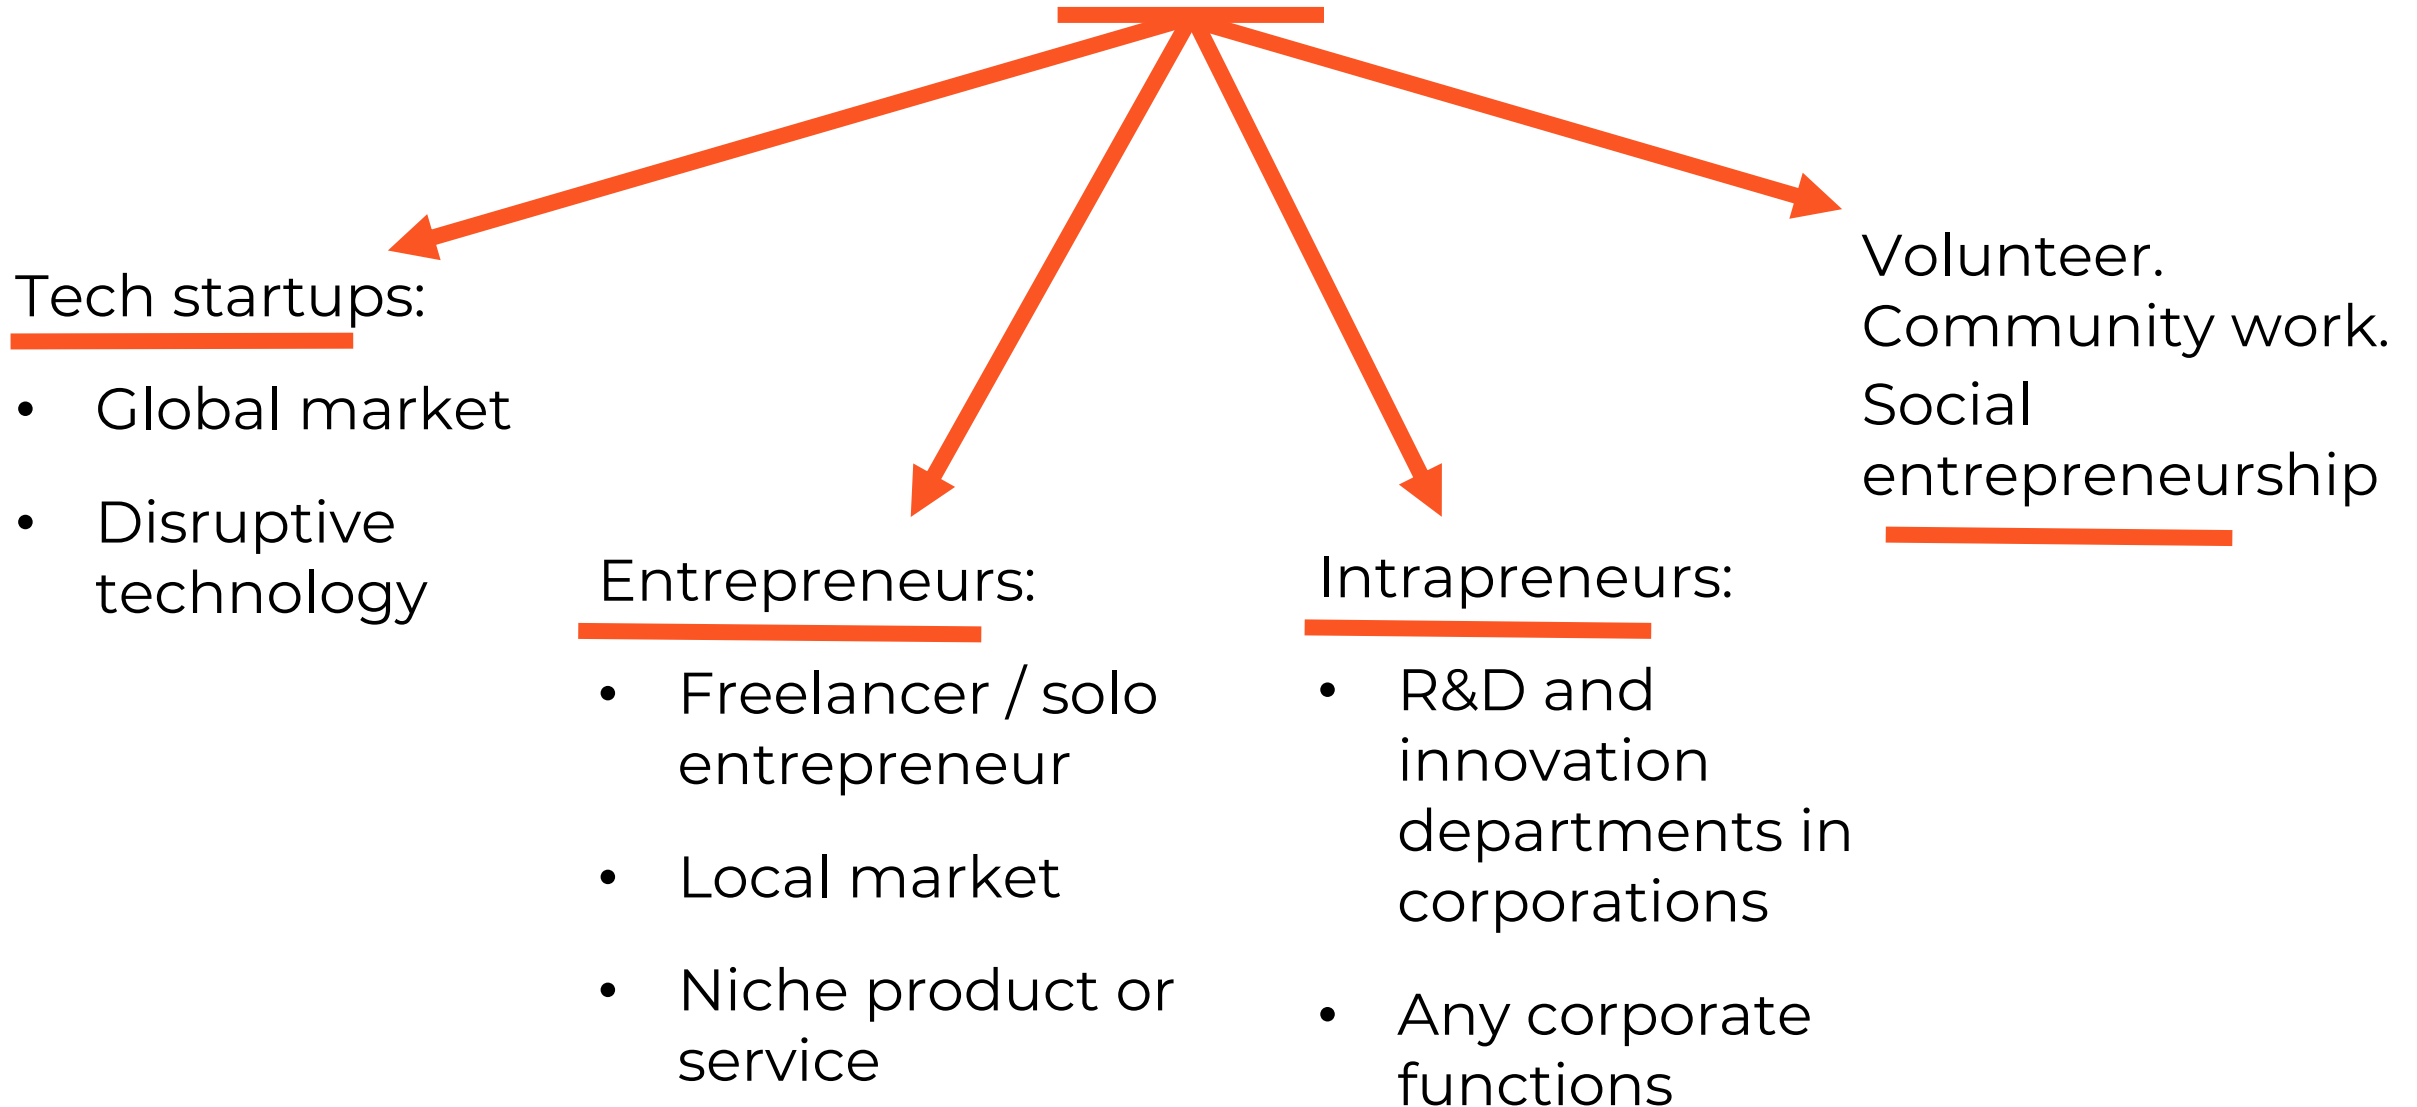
Tech startups:

- Global market
- Disruptive technology

Entrepreneurs:

- Freelancer / solo entrepreneur
- Local market
- Niche product or service

Intrapreneurs:

- R&D and innovation departments in corporations
- Any corporate functions

Volunteer.
Community work.
Social entrepreneurship